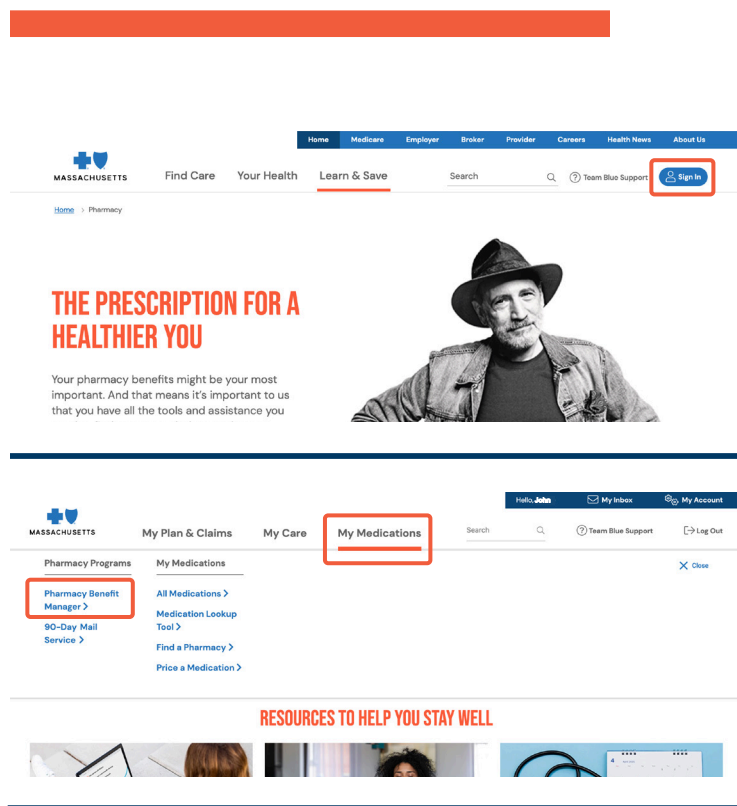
Home Medicare Employer Broker Provider Careers Health News About Us

MASSACHUSETTS

Find Care Your Health Learn & Save

Search

Team Blue Support

Sign In

Home > Pharmacy

THE PRESCRIPTION FOR A HEALTHIER YOU

Your pharmacy benefits might be your most important. And that means it's important to us that you have all the tools and assistance you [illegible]

Hello, John My Inbox My Account

MASSACHUSETTS

My Plan & Claims My Care My Medications

Search

Team Blue Support

Log Out

Pharmacy Programs

Pharmacy Benefit Manager >

90-Day Mail Service >

My Medications

All Medications >

Medication Lookup Tool >

Find a Pharmacy >

Price a Medication >

Close

RESOURCES TO HELP YOU STAY WELL